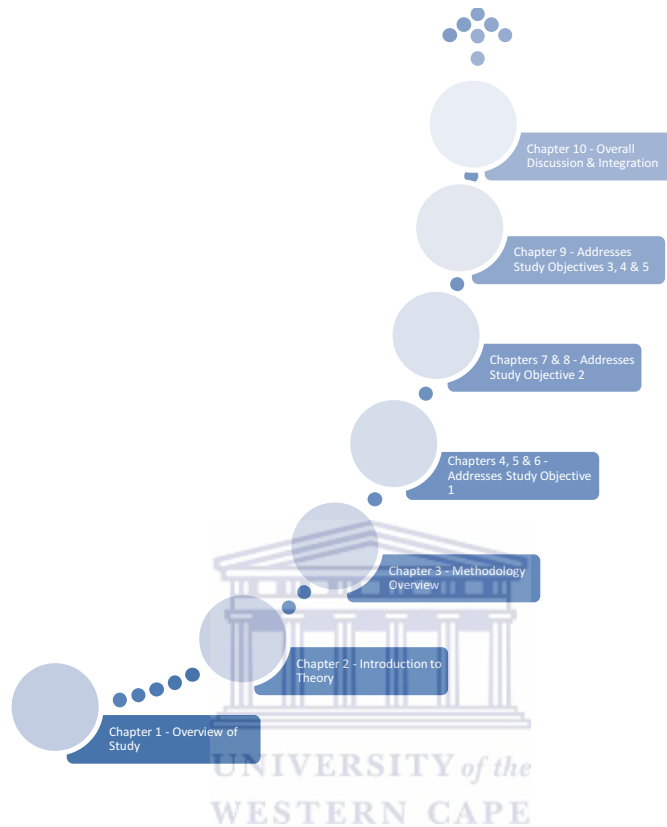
Chapter 10 - Overall Discussion & Integration

Chapter 9 - Addresses Study Objectives 3, 4 & 5

Chapters 7 & 8 - Addresses Study Objective 2

Chapters 4, 5 & 6 - Addresses Study Objective 1

Chapter 3 - Methodology Overview

Chapter 2 - Introduction to Theory

Chapter 1 - Overview of Study

UNIVERSITY of the
WESTERN CAPE